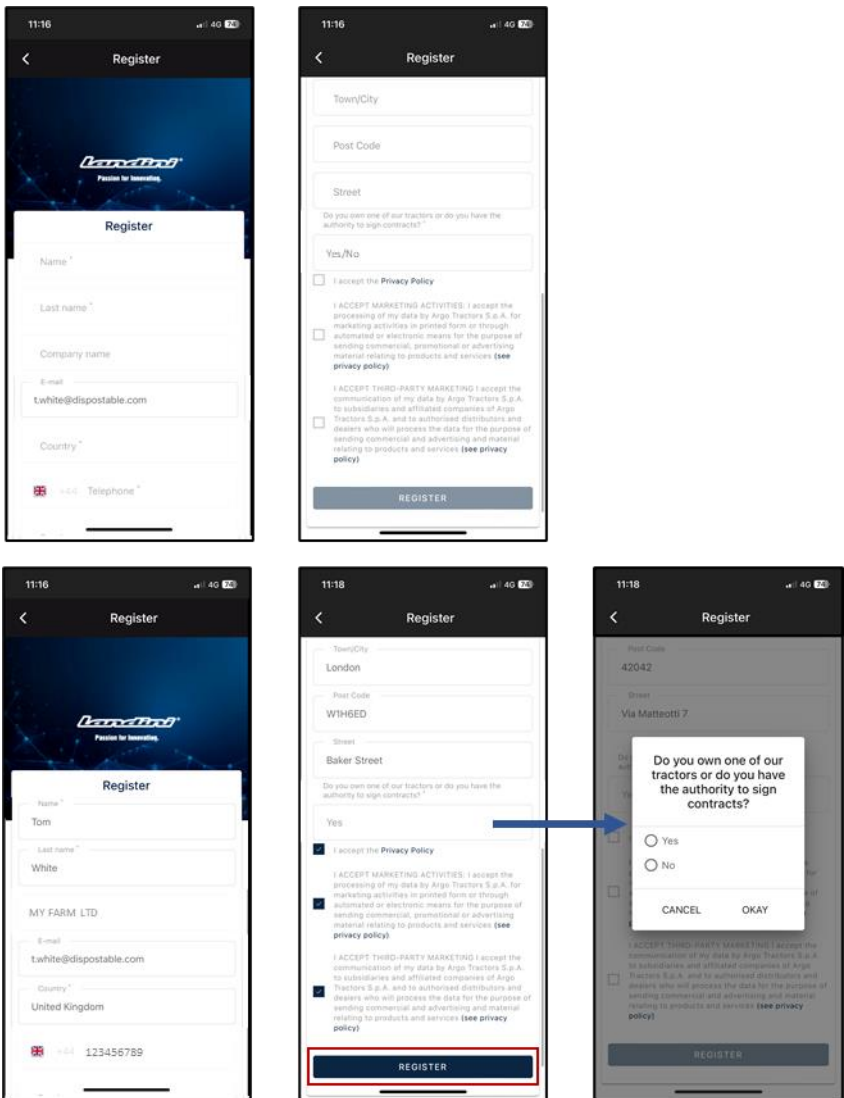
11:16 4G 74

Register

Landini
Passion for Innovation.

Register

Name *

Last name *

Company name

E-mail
t.white@dispostable.com

Country *

+44 Telephone *

11:16 4G 74

Register

Town/City

Post Code

Street

Do you own one of our tractors or do you have the authority to sign contracts? *

Yes/No

I accept the Privacy Policy

I ACCEPT MARKETING ACTIVITIES: I accept the processing of my data by Argo Tractors S.p.A. for marketing activities in printed form or through automated or electronic means for the purpose of sending commercial, promotional or advertising material relating to products and services (see privacy policy)

I ACCEPT THIRD-PARTY MARKETING I accept the communication of my data by Argo Tractors S.p.A. to subsidiaries and affiliated companies of Argo Tractors S.p.A. and to authorised distributors and dealers who will process the data for the purpose of sending commercial and advertising and material relating to products and services (see privacy policy)

REGISTER

11:16 4G 74

Register

Landini
Passion for Innovation.

Register

Name *
Tom

Last name *
White

MY FARM LTD

E-mail
t.white@dispostable.com

Country *
United Kingdom

+44 123456789

11:18 4G 74

Register

Town/City
London

Post Code
W1H6ED

Street
Baker Street

Do you own one of our tractors or do you have the authority to sign contracts? *

Yes

I accept the Privacy Policy

I ACCEPT MARKETING ACTIVITIES: I accept the processing of my data by Argo Tractors S.p.A. for marketing activities in printed form or through automated or electronic means for the purpose of sending commercial, promotional or advertising material relating to products and services (see privacy policy)

I ACCEPT THIRD-PARTY MARKETING I accept the communication of my data by Argo Tractors S.p.A. to subsidiaries and affiliated companies of Argo Tractors S.p.A. and to authorised distributors and dealers who will process the data for the purpose of sending commercial and advertising and material relating to products and services (see privacy policy)

REGISTER

11:18 4G 74

Register

Post Code
42042

Street
Via Matteotti 7

Do you own one of our tractors or do you have the authority to sign contracts?

Yes

No

CANCEL OKAY

I ACCEPT THIRD-PARTY MARKETING I accept the communication of my data by Argo Tractors S.p.A. to subsidiaries and affiliated companies of Argo Tractors S.p.A. and to authorised distributors and dealers who will process the data for the purpose of sending commercial and advertising and material relating to products and services (see privacy policy)

REGISTER